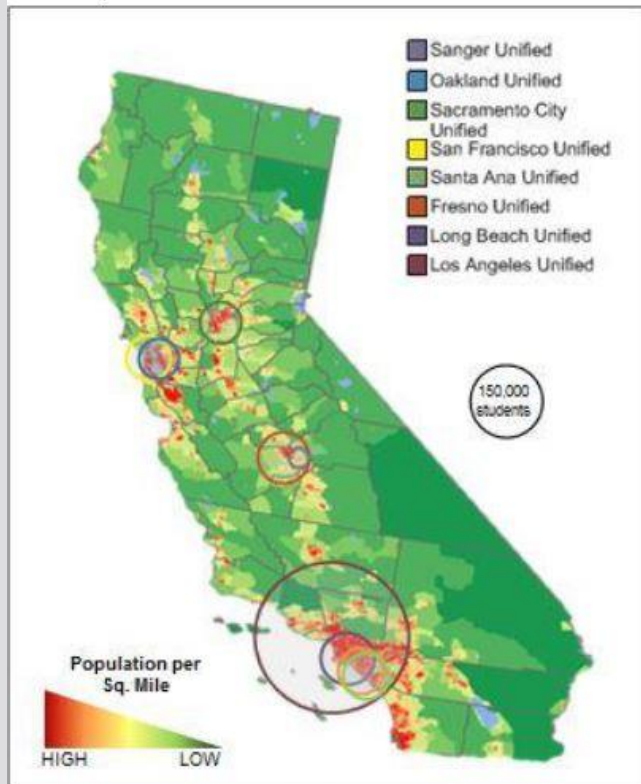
Sanger Unified
Oakland Unified
Sacramento City Unified
San Francisco Unified
Santa Ana Unified
Fresno Unified
Long Beach Unified
Los Angeles Unified

150,000 students

Population per Sq. Mile

HIGH LOW